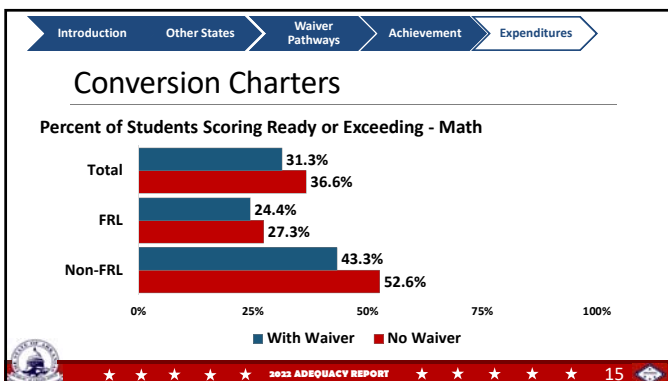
Introduction Other States Waiver Pathways Achievement Expenditures

Conversion Charters

Percent of Students Scoring Ready or Exceeding - Math

Total
31.3%
36.6%

FRL
24.4%
27.3%

Non-FRL
43.3%
52.6%

0% 25% 50% 75% 100%

With Waiver No Waiver

2022 ADEQUACY REPORT

15